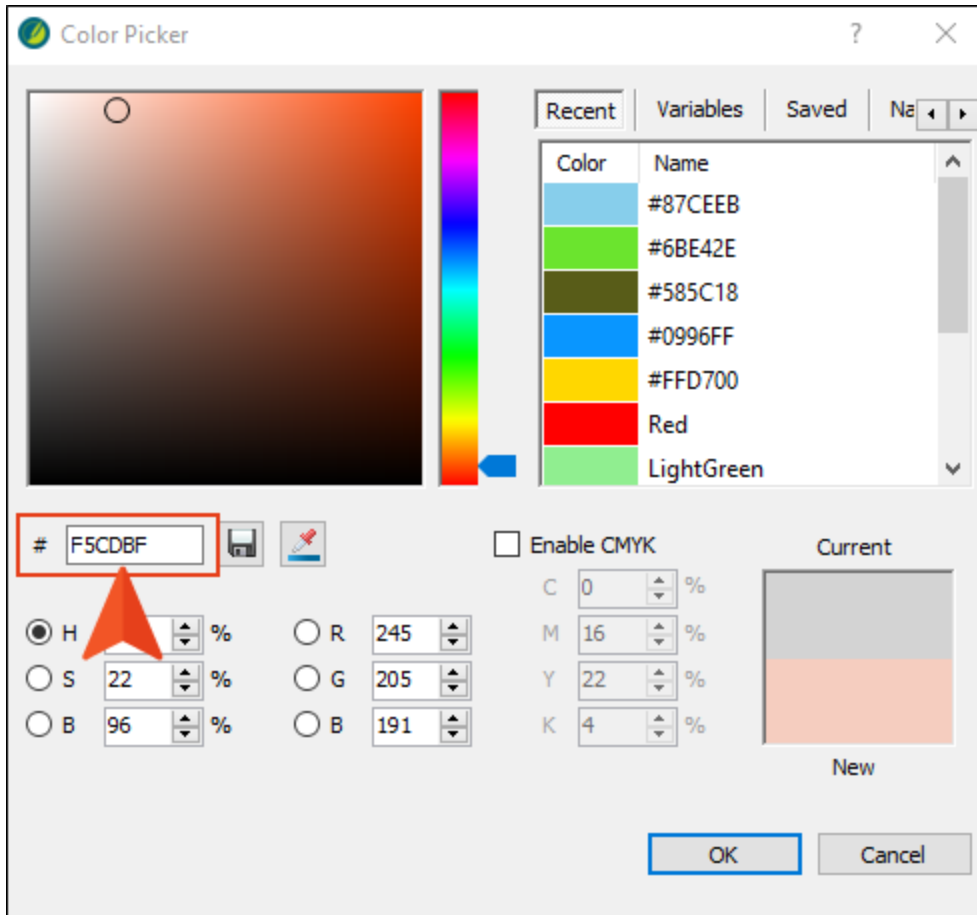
Color Picker

?

Recent | Variables | Saved | Na

| Color | Name |
|---|---|
| | #87CEEB |
| | #6BE42E |
| | #585C18 |
| | #0996FF |
| | #FFD700 |
| | Red |
| | LightGreen |

# F5CDBF

Enable CMYK

Current

H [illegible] %
S 22 %
B 96 %

R 245
G 205
B 191

C 0 %
M 16 %
Y 22 %
K 4 %

New

OK

Cancel